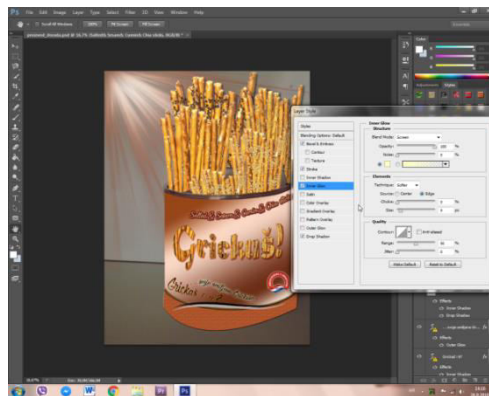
PS File Edit Image Layer Type Select Filter 3D View Window Help

Scroll All Windows 100% Fit Screen Fill Screen

Griekuš!

Layer Style

Styles
Blending Options: Default
Bevel & Emboss
Contour
Texture
Stroke
Inner Shadow
Inner Glow
Satin
Color Overlay
Gradient Overlay
Pattern Overlay
Outer Glow
Drop Shadow

Inner Glow
Structure
Blend Mode: Screen
Opacity: 100 %
Noise: 0 %

Elements
Technique: Softer
Source: Center Edge
Choke: 0 %
Size: 5 px

Quality
Contour: Anti-aliased
Range: 50 %
Jitter: 0 %

Make Default Reset to Default

Effects
Inner Shadow
Drop Shadow
Effects
Outer Glow
Effects
Drop Shadow